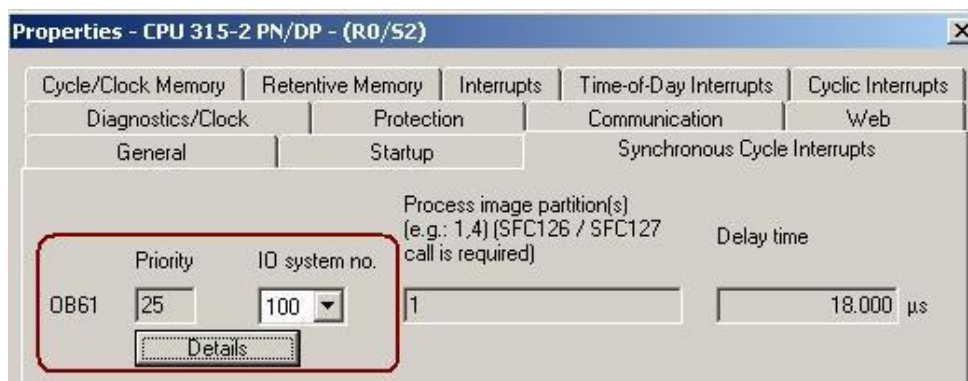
Properties - CPU 315-2 PN/DP - (R0/S2)

×

Cycle/Clock Memory | Retentive Memory | Interrupts | Time-of-Day Interrupts | Cyclic Interrupts
Diagnostics/Clock | Protection | Communication | Web
General | Startup | Synchronous Cycle Interrupts

Priority

IO system no.

Process image partition(s) (e.g.: 1,4) (SFC126 / SFC127 call is required)

Delay time

OB61

25

100

1

18.000 µs

Details